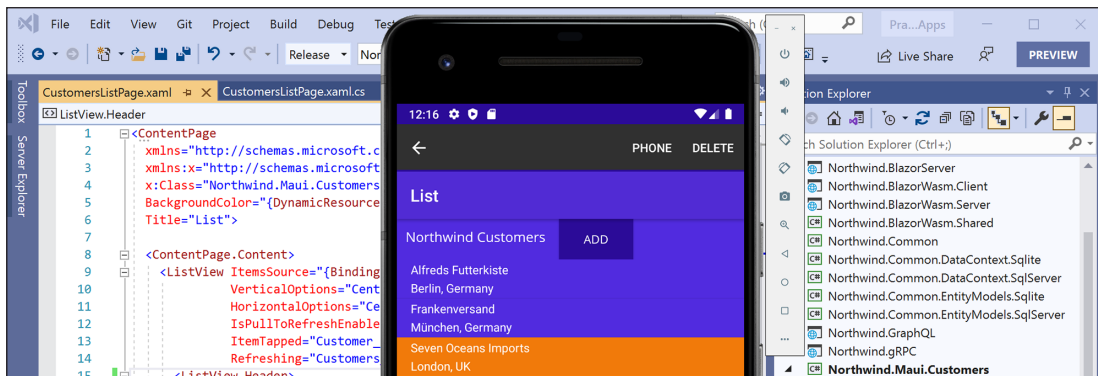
File Edit View Git Project Build Debug Tes

Release Nor

CustomersListPage.xaml CustomersListPage.xaml.cs

ListView.Header

1 <ContentPage
2 xmlns="http://schemas.microsoft.c
3 xmlns:x="http://schemas.microsoft
4 x:Class="Northwind.Maui.Customers
5 BackgroundColor="{DynamicResource
6 Title="List">
7
8 <ContentPage.Content>
9 <ListView ItemsSource="{Binding
10 VerticalOptions="Cent
11 HorizontalOptions="Ce
12 IsPullToRefreshEnable
13 ItemTapped="Customer_
14 Refreshing="Customers
15 <ListView.Header>

Toolbox Server Explorer

12:16

PHONE DELETE

List

Northwind Customers ADD

Alfreds Futterkiste
Berlin, Germany

Frankenversand
München, Germany

Seven Oceans Imports
London, UK

Pra...Apps

Live Share PREVIEW

tion Explorer

ch Solution Explorer (Ctrl+;)

Northwind.BlazorServer
Northwind.BlazorWasm.Client
Northwind.BlazorWasm.Server
Northwind.BlazorWasm.Shared
Northwind.Common
Northwind.Common.DataContext.Sqlite
Northwind.Common.DataContext.SqlServer
Northwind.Common.EntityModels.Sqlite
Northwind.Common.EntityModels.SqlServer
Northwind.GraphQL
Northwind.gRPC
Northwind.Maui.Customers